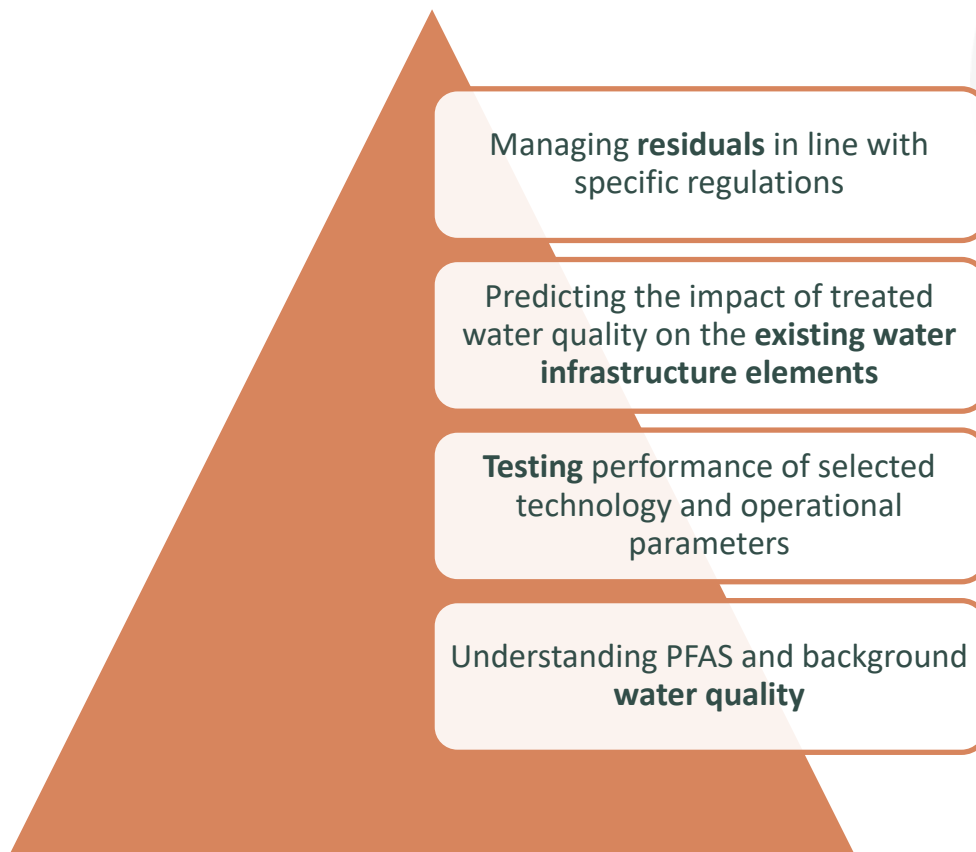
Managing residuals in line with specific regulations

Predicting the impact of treated water quality on the existing water infrastructure elements

Testing performance of selected technology and operational parameters

Understanding PFAS and background water quality